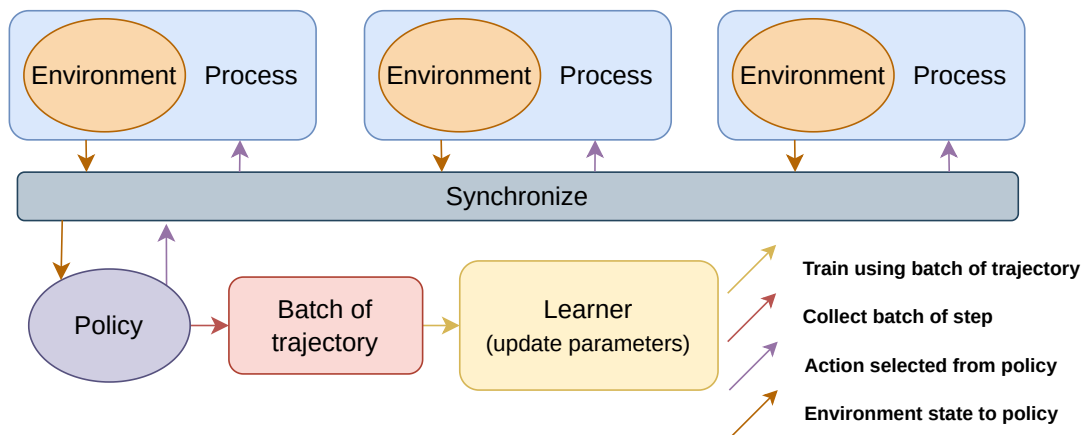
Environment Process

Environment Process

Environment Process

Synchronize

Policy

Batch of trajectory

Learner
(update parameters)

Train using batch of trajectory

Collect batch of step

Action selected from policy

Environment state to policy